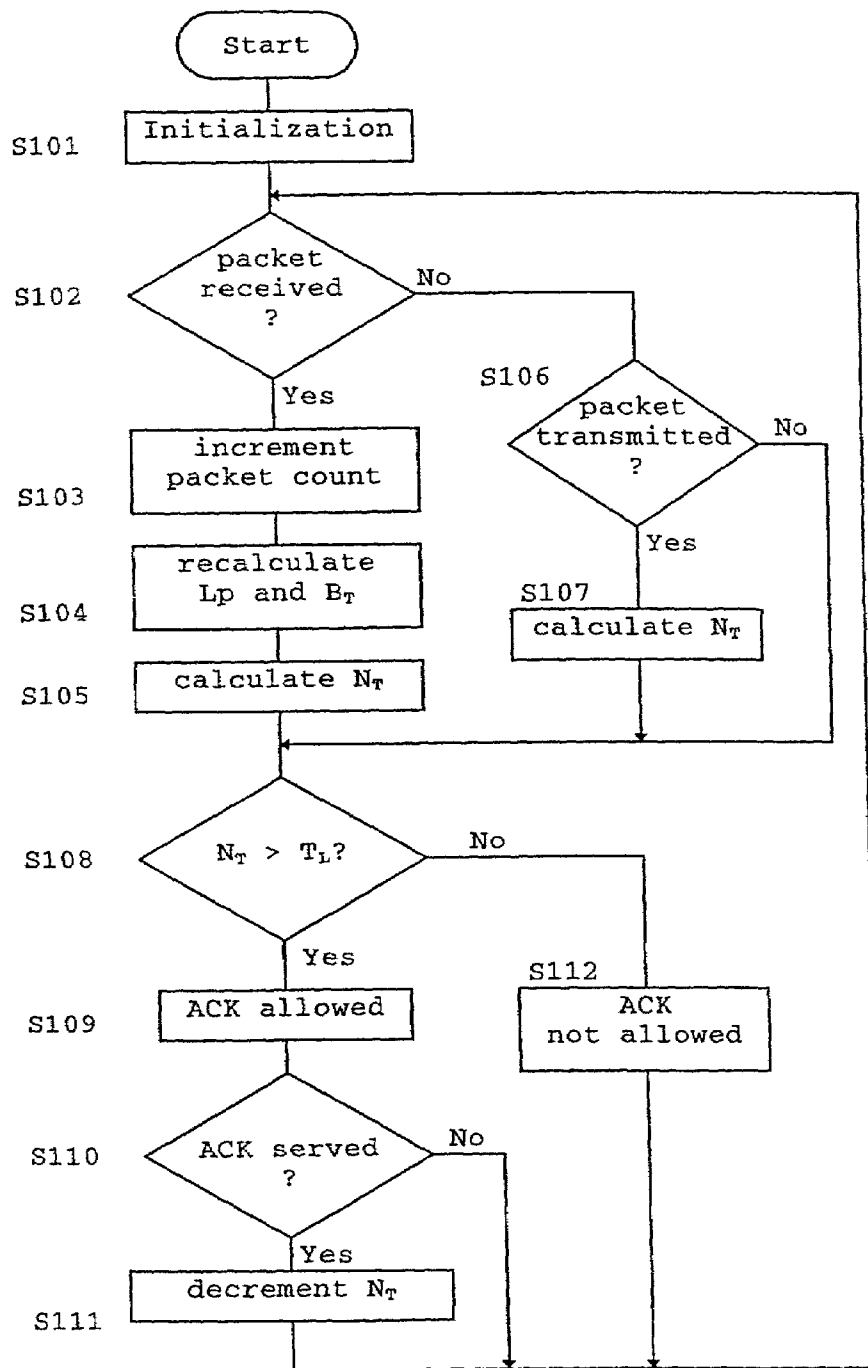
Start

S101 Initialization

S102 packet received ?

No

Yes

S106 packet transmitted ?

No

S103 increment packet count

S104 recalculate Lp and $B_T$

Yes

S107 calculate $N_T$

S105 calculate $N_T$

S108 $N_T$ > $T_L$?

No

Yes

S109 ACK allowed

S112 ACK not allowed

S110 ACK served ?

No

Yes

S111 decrement $N_T$